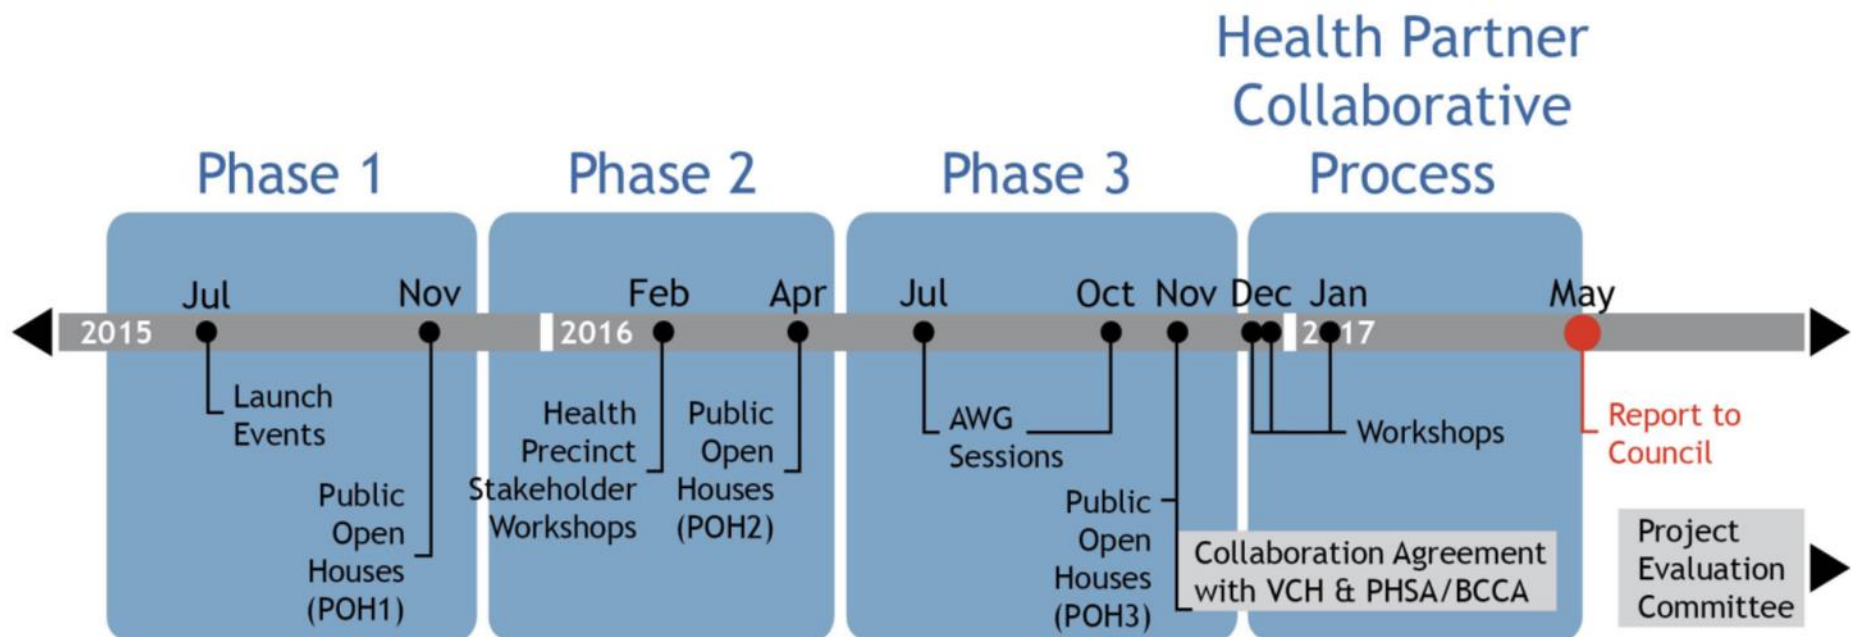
Health Partner Collaborative Process

Phase 1

Phase 2

Phase 3

2015 Jul Nov 2016 Feb Apr Jul Oct Nov Dec Jan 2017 May

Launch Events

Public Open Houses (POH1)

Health Precinct Stakeholder Workshops

Public Open Houses (POH2)

AWG Sessions

Public Open Houses (POH3)

Workshops

Collaboration Agreement with VCH & PHSA/BCCA

Report to Council

Project Evaluation Committee